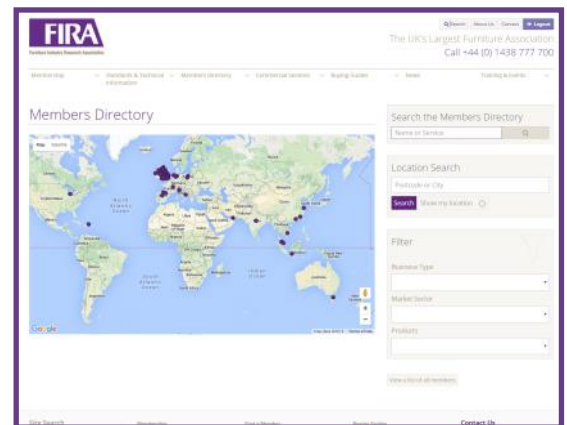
FIRA
Furniture Industry Research Association

Search | About Us | Contact | Login

The UK's Largest Furniture Association
Call +44 (0) 1438 777 700

Membership | Standards & Technical Information | Members Directory | Commercial Services | Buying Guides | News | Training & Events

Members Directory

Map | Satellite

Google

Search the Members Directory
Name or Service

Location Search
Postcode or City
Search | Show my location

Filter
Business Type
Market Sector
Products

View a list of all members

Site Search | Membership | Find a Member | Buying Guides | Contact Us